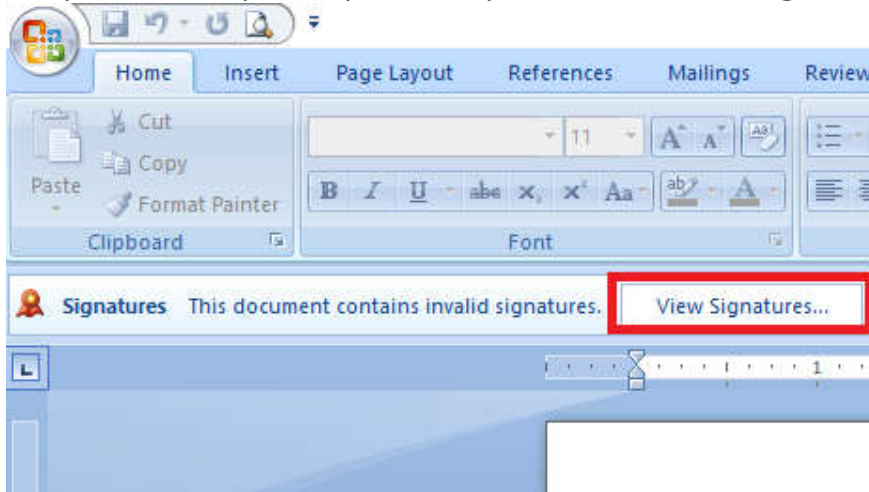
Home Insert Page Layout References Mailings Review

Cut
Copy
Paste
Format Painter
Clipboard

11
B I U abe $x_2$ $x^2$ Aa
Font

Signatures This document contains invalid signatures. View Signatures...

1